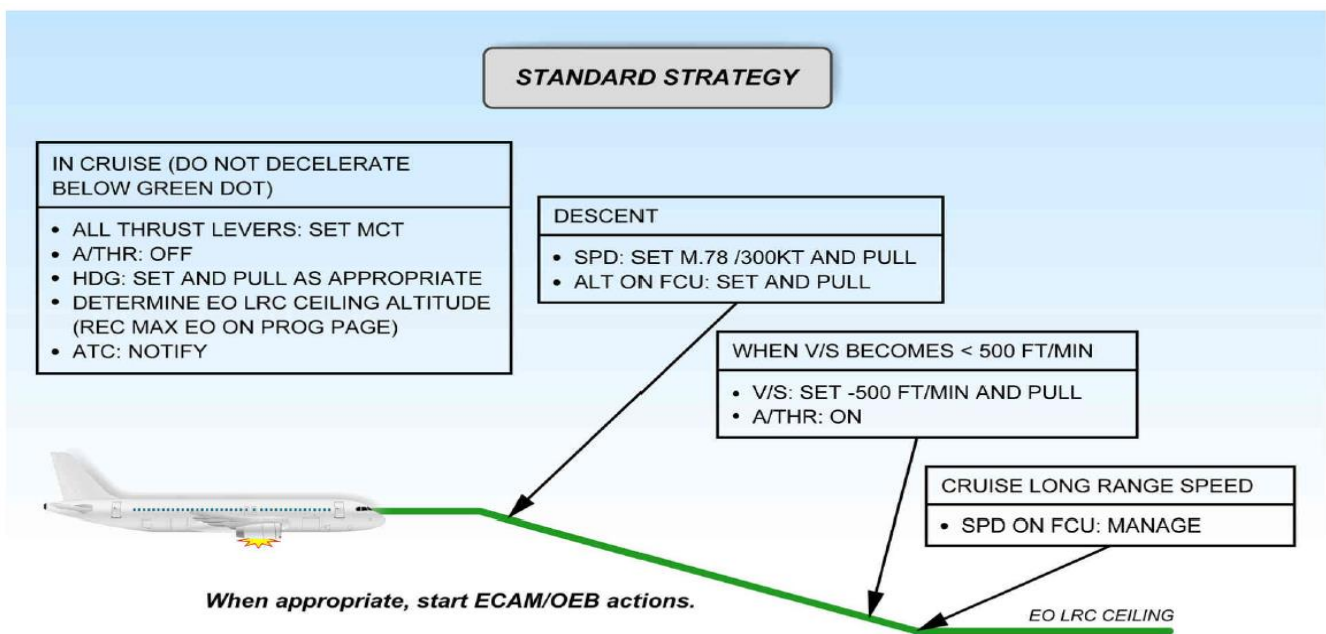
STANDARD STRATEGY

IN CRUISE (DO NOT DECELERATE BELOW GREEN DOT)

- ALL THRUST LEVERS: SET MCT
- A/THR: OFF
- HDG: SET AND PULL AS APPROPRIATE
- DETERMINE EO LRC CEILING ALTITUDE (REC MAX EO ON PROG PAGE)
- ATC: NOTIFY

DESCENT

- SPD: SET M.78 /300KT AND PULL
- ALT ON FCU: SET AND PULL

WHEN V/S BECOMES < 500 FT/MIN

- V/S: SET -500 FT/MIN AND PULL
- A/THR: ON

CRUISE LONG RANGE SPEED

- SPD ON FCU: MANAGE

When appropriate, start ECAM/OEB actions.

EO LRC CEILING